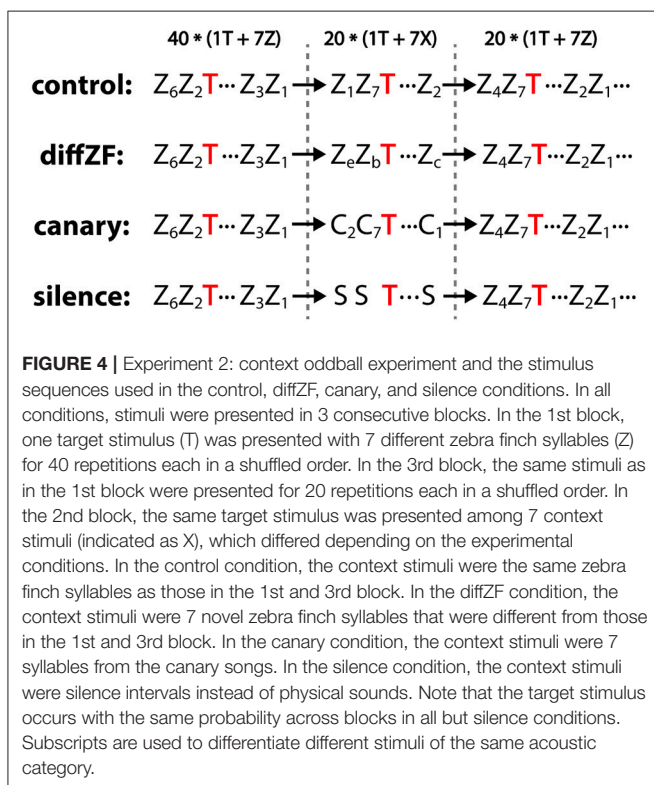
40 * (1T + 7Z)   20 * (1T + 7X)   20 * (1T + 7Z)

control: $Z_6Z_2$T··· $Z_3Z_1$ → $Z_1Z_7$T ···$Z_2$ → $Z_4Z_7$T ···$Z_2Z_1$···

diffZF: $Z_6Z_2$T ···$Z_3Z_1$ → $Z_eZ_b$T ···$Z_c$ → $Z_4Z_7$T···$Z_2Z_1$···

canary: $Z_6Z_2$T··· $Z_3Z_1$ → $C_2C_7$T ···$C_1$ → $Z_4Z_7$T···$Z_2Z_1$···

silence: $Z_6Z_2$T··· $Z_3Z_1$ → S S T···S → $Z_4Z_7$T ···$Z_2Z_1$···

FIGURE 4 | Experiment 2: context oddball experiment and the stimulus sequences used in the control, diffZF, canary, and silence conditions. In all conditions, stimuli were presented in 3 consecutive blocks. In the 1st block, one target stimulus (T) was presented with 7 different zebra finch syllables (Z) for 40 repetitions each in a shuffled order. In the 3rd block, the same stimuli as in the 1st block were presented for 20 repetitions each in a shuffled order. In the 2nd block, the same target stimulus was presented among 7 context stimuli (indicated as X), which differed depending on the experimental conditions. In the control condition, the context stimuli were the same zebra finch syllables as those in the 1st and 3rd block. In the diffZF condition, the context stimuli were 7 novel zebra finch syllables that were different from those in the 1st and 3rd block. In the canary condition, the context stimuli were 7 syllables from the canary songs. In the silence condition, the context stimuli were silence intervals instead of physical sounds. Note that the target stimulus occurs with the same probability across blocks in all but silence conditions. Subscripts are used to differentiate different stimuli of the same acoustic category.